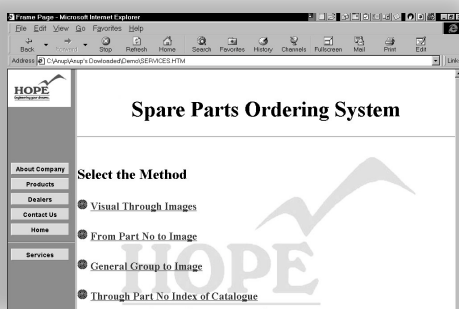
Frame Page - Microsoft Internet Explorer

File Edit View Go Favorites Help

Back Forward Stop Refresh Home Search Favorites History Channels Fullscreen Mail Print Edit

Address C:\Anup\Anup's Dowloaded\Demo\SERVICES.HTM

Links

HOPE
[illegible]

Spare Parts Ordering System

About Company
Products
Dealers
Contact Us
Home
Services

Select the Method

Visual Through Images

From Part No to Image

General Group to Image

Through Part No Index of Catalogue

HOPE